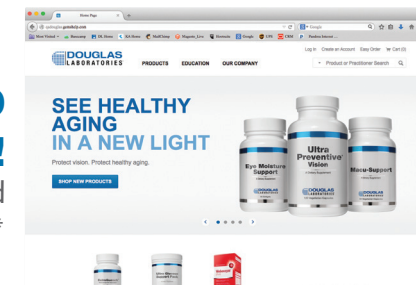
Home Page

Most Visited

DOUGLAS LABORATORIES

PRODUCTS EDUCATION OUR COMPANY

Log in Create an Account Easy Order Cart (0)

Product or Practitioner Search

SEE HEALTHY AGING IN A NEW LIGHT

Protect vision. Protect healthy aging.

SHOP NEW PRODUCTS

Eye Moisture Support

Ultra Preventive Vision

Macu-Support

DOUGLAS LABORATORIES